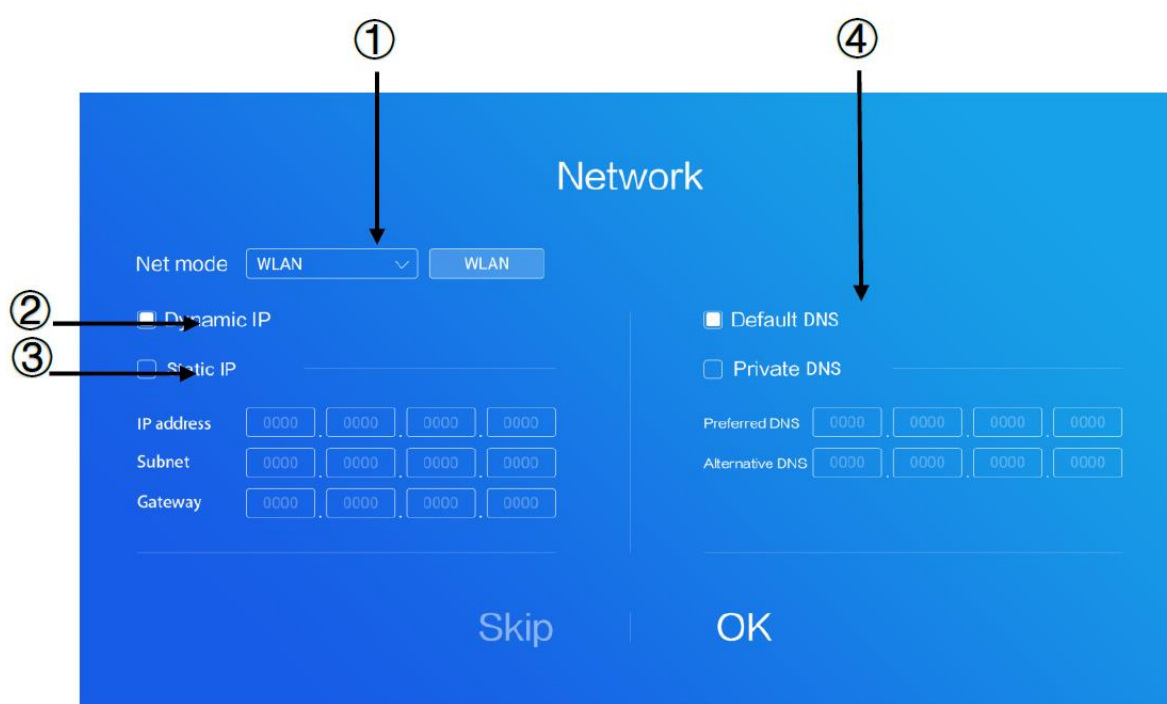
①

④

Network

Net mode WLAN WLAN

② Dynamic IP

③ Static IP

IP address 0000 . 0000 . 0000 . 0000

Subnet 0000 . 0000 . 0000 . 0000

Gateway 0000 . 0000 . 0000 . 0000

Default DNS

Private DNS

Preferred DNS 0000 . 0000 . 0000 . 0000

Alternative DNS 0000 . 0000 . 0000 . 0000

Skip OK